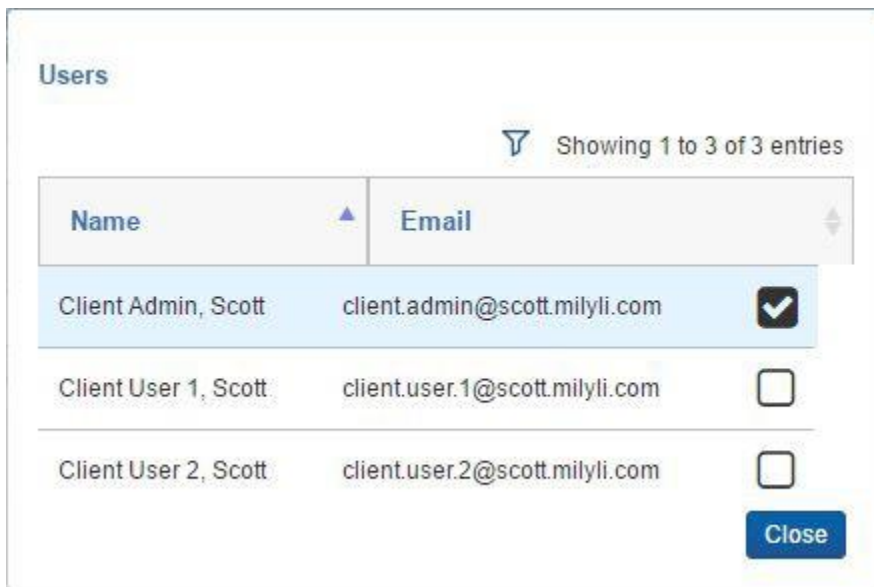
Users

Showing 1 to 3 of 3 entries

| Name | Email | |
|---|---|---|
| Client Admin, Scott | client.admin@scott.milyli.com | ☑ |
| Client User 1, Scott | client.user.1@scott.milyli.com | ☐ |
| Client User 2, Scott | client.user.2@scott.milyli.com | ☐ |

Close